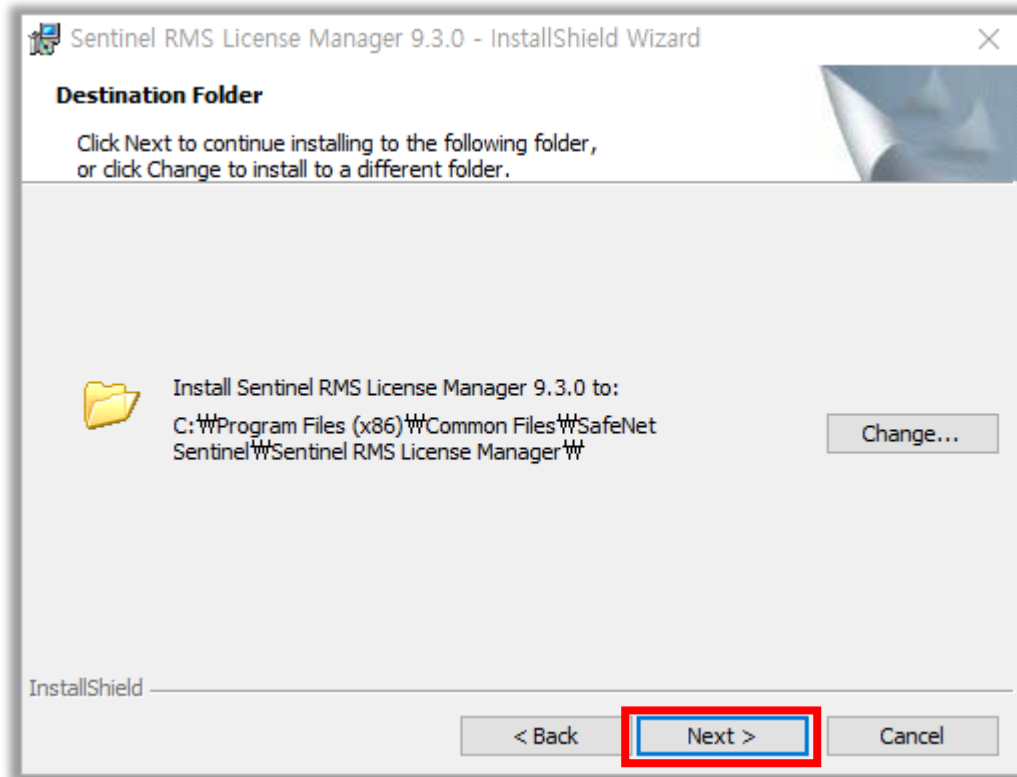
Sentinel RMS License Manager 9.3.0 - InstallShield Wizard

Destination Folder

Click Next to continue installing to the following folder, or click Change to install to a different folder.

Install Sentinel RMS License Manager 9.3.0 to:

C:₩Program Files (x86)₩Common Files₩SafeNet Sentinel₩Sentinel RMS License Manager₩

Change...

InstallShield

< Back

Next >

Cancel